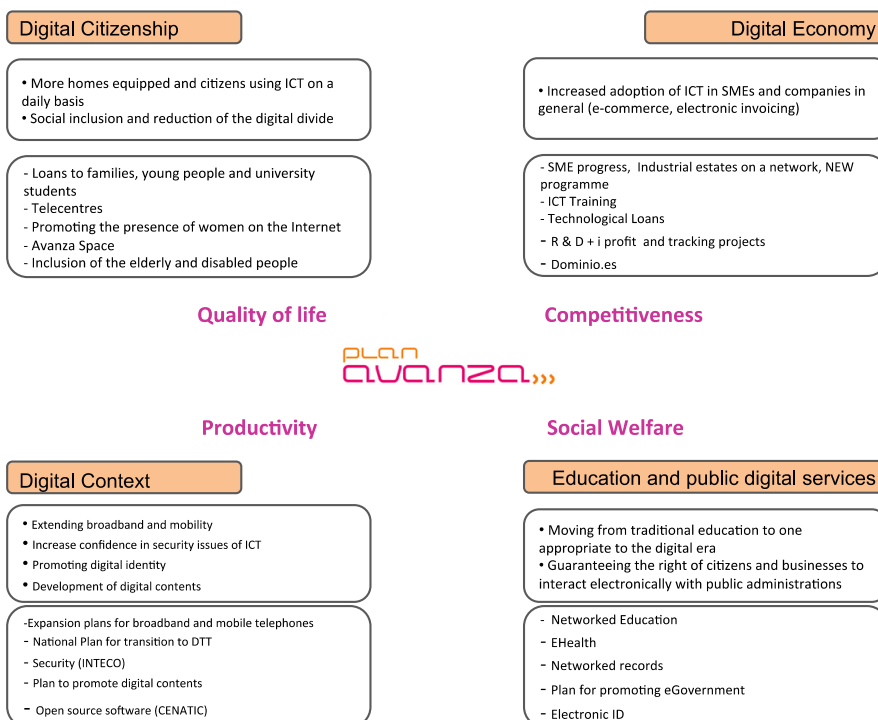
Digital Citizenship

• More homes equipped and citizens using ICT on a daily basis
• Social inclusion and reduction of the digital divide

- Loans to families, young people and university students
- Telecentres
- Promoting the presence of women on the Internet
- Avanza Space
- Inclusion of the elderly and disabled people

Digital Economy

• Increased adoption of ICT in SMEs and companies in general (e-commerce, electronic invoicing)

- SME progress, Industrial estates on a network, NEW programme
- ICT Training
- Technological Loans
- R & D + i profit and tracking projects
- Dominio.es

Quality of life

Competitiveness

plan avanza

Productivity

Social Welfare

Digital Context

• Extending broadband and mobility
• Increase confidence in security issues of ICT
• Promoting digital identity
• Development of digital contents

-Expansion plans for broadband and mobile telephones
- National Plan for transition to DTT
- Security (INTECO)
- Plan to promote digital contents
- Open source software (CENATIC)

Education and public digital services

• Moving from traditional education to one appropriate to the digital era
• Guaranteeing the right of citizens and businesses to interact electronically with public administrations

- Networked Education
- EHealth
- Networked records
- Plan for promoting eGovernment
- Electronic ID